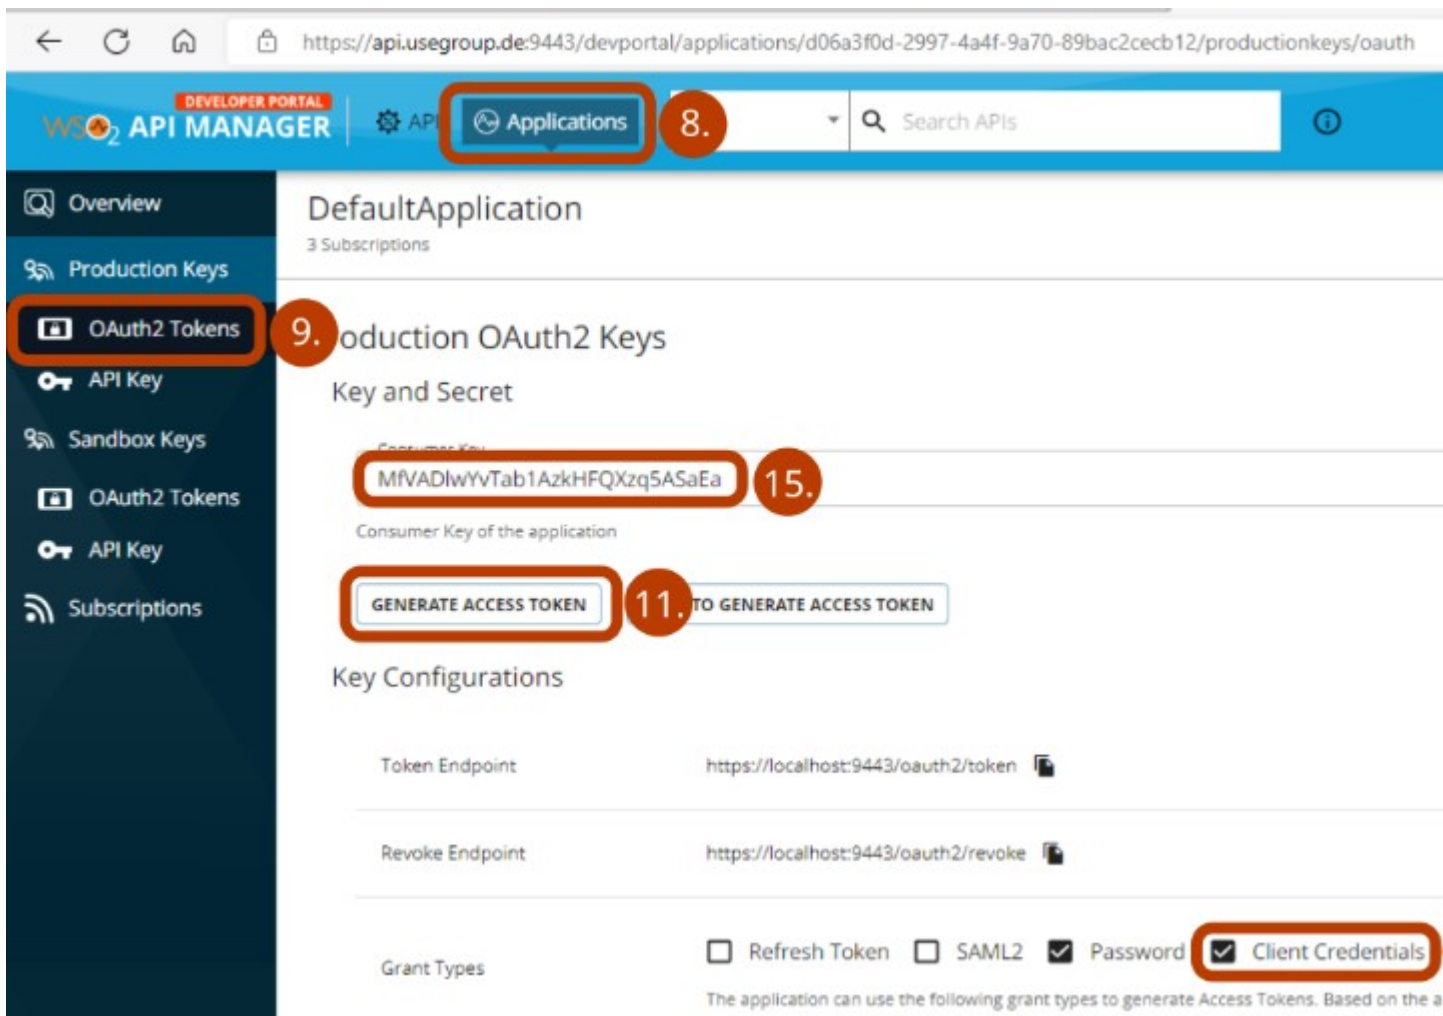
https://api.usegroup.de:9443/devportal/applications/d06a3f0d-2997-4a4f-9a70-89bac2cecb12/productionkeys/oauth

DEVELOPER PORTAL
WSO2 API MANAGER

API

Applications

8.

Search APIs

Overview

Production Keys

OAuth2 Tokens

9.

API Key

Sandbox Keys

OAuth2 Tokens

API Key

Subscriptions

DefaultApplication

3 Subscriptions

oduction OAuth2 Keys

Key and Secret

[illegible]

MfVADlwYvTab1AzkHFQXzq5ASaEa

15.

Consumer Key of the application

GENERATE ACCESS TOKEN

11.

TO GENERATE ACCESS TOKEN

Key Configurations

Token Endpoint

https://localhost:9443/oauth2/token

Revoke Endpoint

https://localhost:9443/oauth2/revoke

Grant Types

Refresh Token

SAML2

Password

Client Credentials

The application can use the following grant types to generate Access Tokens. Based on the a